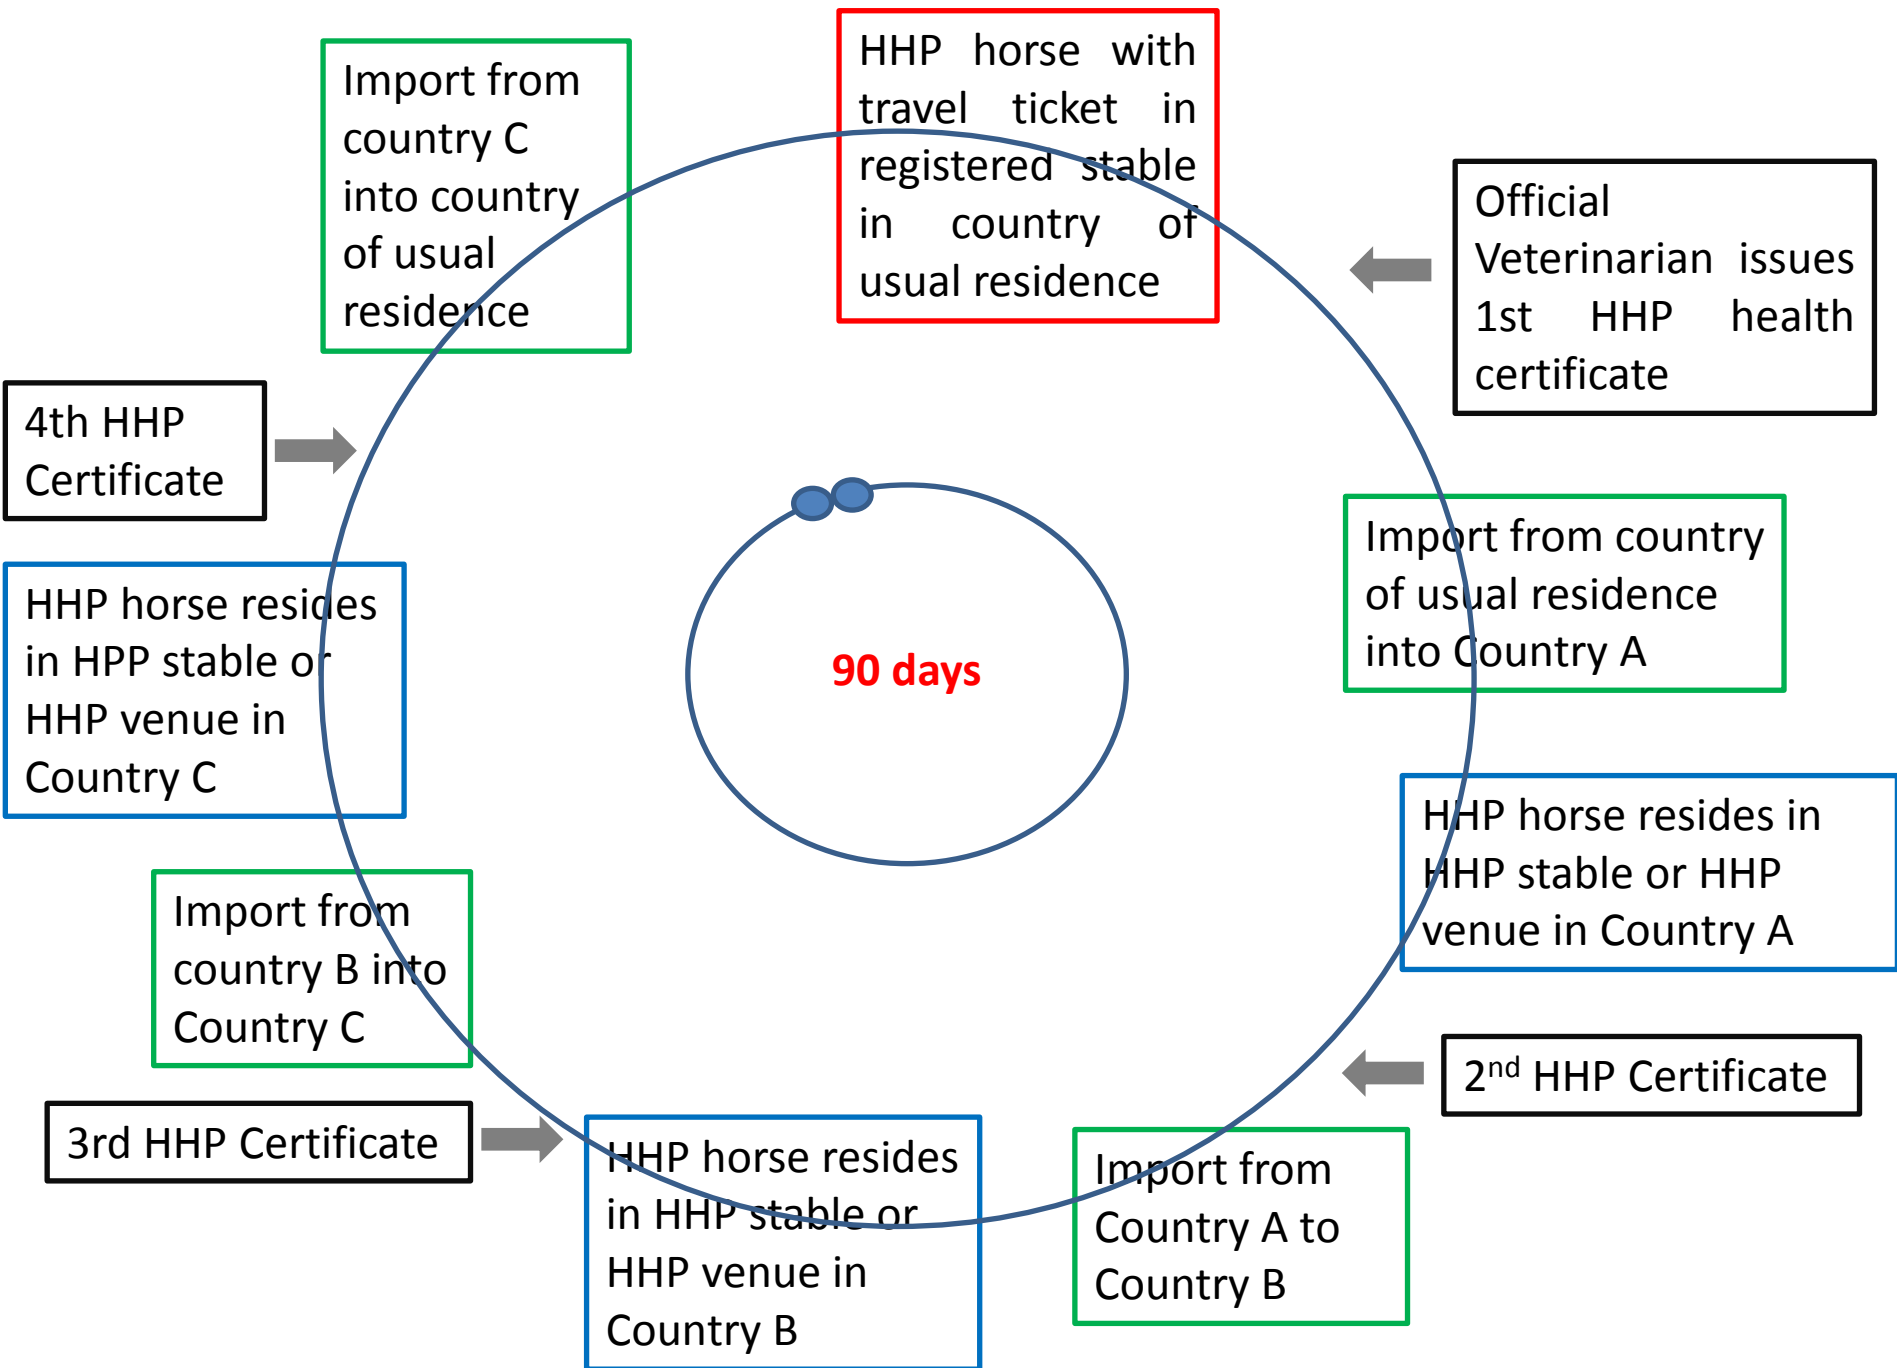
HHP horse with travel ticket in registered stable in country of usual residence

Official Veterinarian issues 1st HHP health certificate

Import from country of usual residence into Country A

HHP horse resides in HHP stable or HHP venue in Country A

$2^{nd}$ HHP Certificate

Import from Country A to Country B

HHP horse resides in HHP stable or HHP venue in Country B

3rd HHP Certificate

Import from country B into Country C

HHP horse resides in HPP stable or HHP venue in Country C

4th HHP Certificate

Import from country C into country of usual residence

90 days